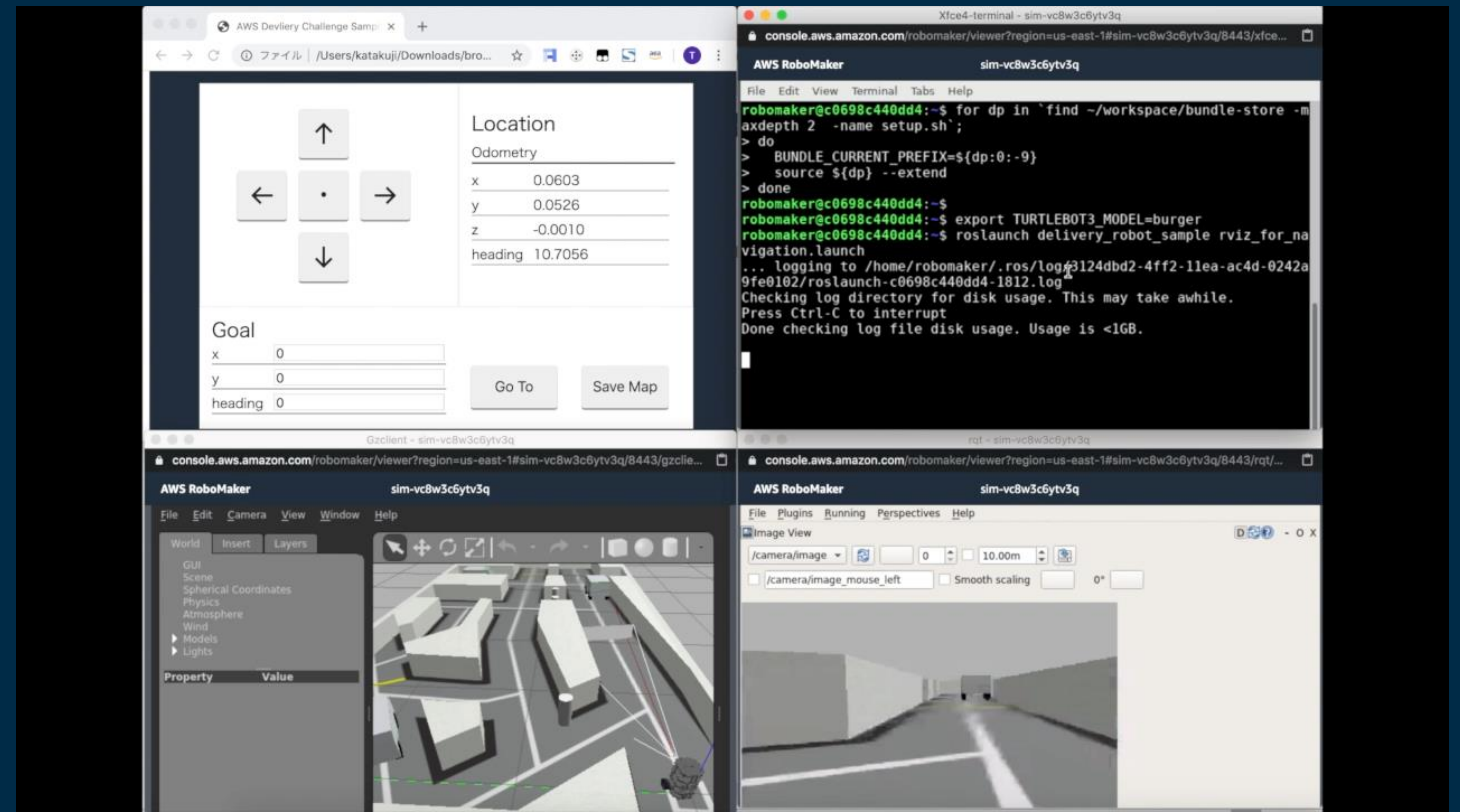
AWS Devliery Challenge Samp ×  +

ファイル | /Users/katakuji/Downloads/bro...

↑
← · →
↓

Location
Odometry
x 0.0603
y 0.0526
z -0.0010
heading 10.7056

Goal
x 0
y 0
heading 0

Go To
Save Map

Xfce4-terminal - sim-vc8w3c6ytv3q
console.aws.amazon.com/robomaker/viewer?region=us-east-1#sim-vc8w3c6ytv3q/8443/xfce...
AWS RoboMaker
sim-vc8w3c6ytv3q
File Edit View Terminal Tabs Help
robomaker@c0698c440dd4:~$ for dp in `find ~/workspace/bundle-store -maxdepth 2 -name setup.sh`;
> do
> BUNDLE_CURRENT_PREFIX=${dp:0:-9}
> source ${dp} --extend
> done
robomaker@c0698c440dd4:~$
robomaker@c0698c440dd4:~$ export TURTLEBOT3_MODEL=burger
robomaker@c0698c440dd4:~$ roslaunch delivery_robot_sample rviz_for_navigation.launch
... logging to /home/robomaker/.ros/log/3124dbd2-4ff2-11ea-ac4d-0242a9fe0102/roslaunch-c0698c440dd4-1812.log
Checking log directory for disk usage. This may take awhile.
Press Ctrl-C to interrupt
Done checking log file disk usage. Usage is <1GB.

Gzclient - sim-vc8w3c6ytv3q
console.aws.amazon.com/robomaker/viewer?region=us-east-1#sim-vc8w3c6ytv3q/8443/gzclie...
AWS RoboMaker
sim-vc8w3c6ytv3q
File Edit Camera View Window Help
World Insert Layers
GUI
Scene
Spherical Coordinates
Physics
Atmosphere
Wind
Models
Lights
Property Value

rqt - sim-vc8w3c6ytv3q
console.aws.amazon.com/robomaker/viewer?region=us-east-1#sim-vc8w3c6ytv3q/8443/rqt/...
AWS RoboMaker
sim-vc8w3c6ytv3q
File Plugins Running Perspectives Help
Image View
/camera/image
0
10.00m
/camera/image_mouse_left
Smooth scaling
0°